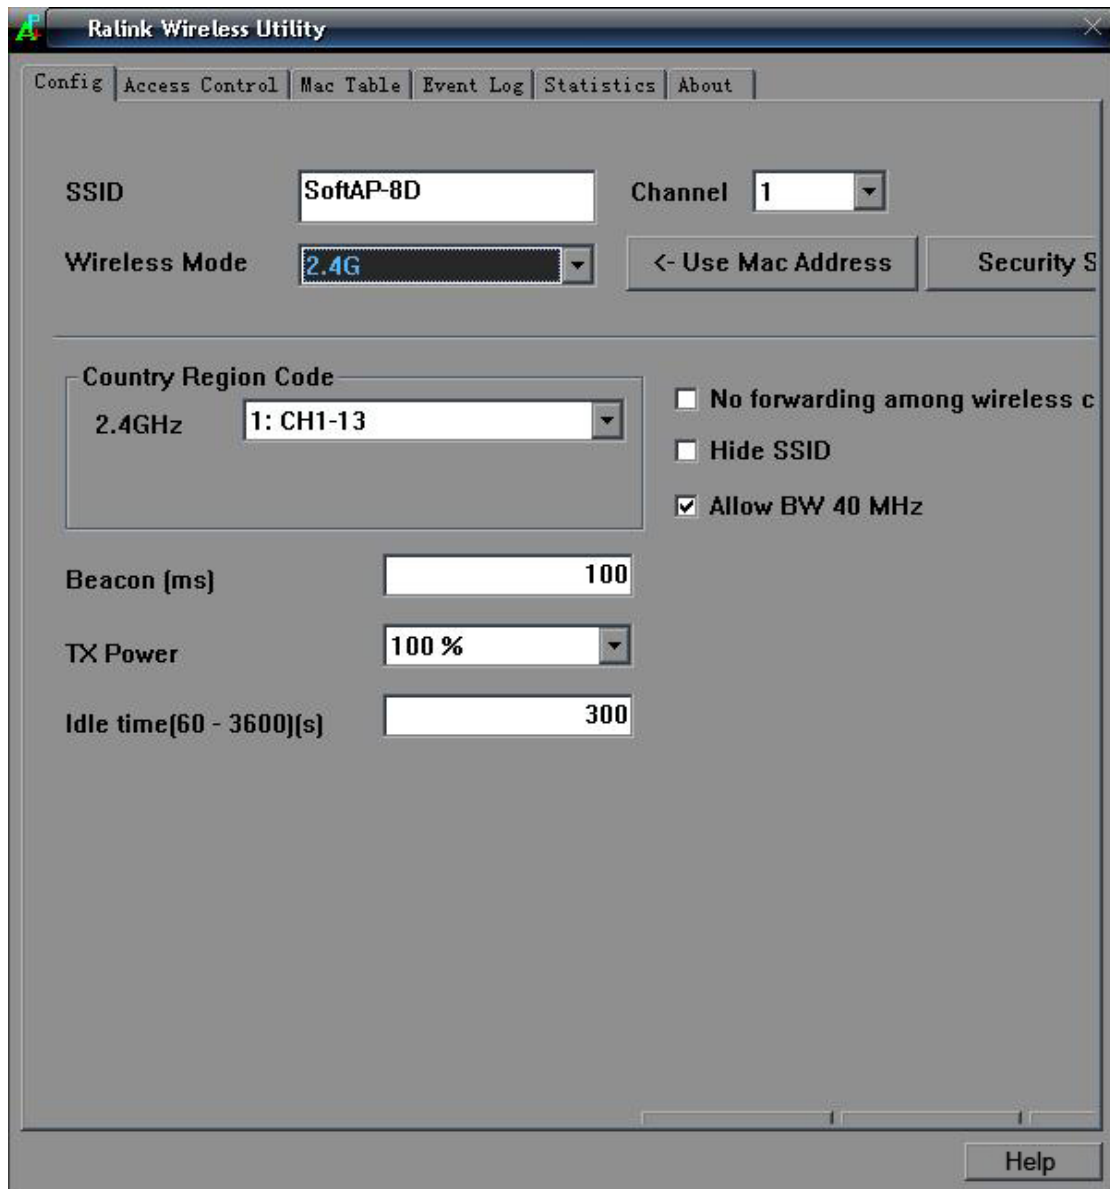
Ralink Wireless Utility

Config | Access Control | Mac Table | Event Log | Statistics | About

SSID SoftAP-8D

Channel 1

Wireless Mode 2.4G

<- Use Mac Address

Security S

Country Region Code

2.4GHz 1: CH1-13

No forwarding among wireless c

Hide SSID

Allow BW 40 MHz

Beacon (ms) 100

TX Power 100 %

Idle time(60 - 3600)(s) 300

Help